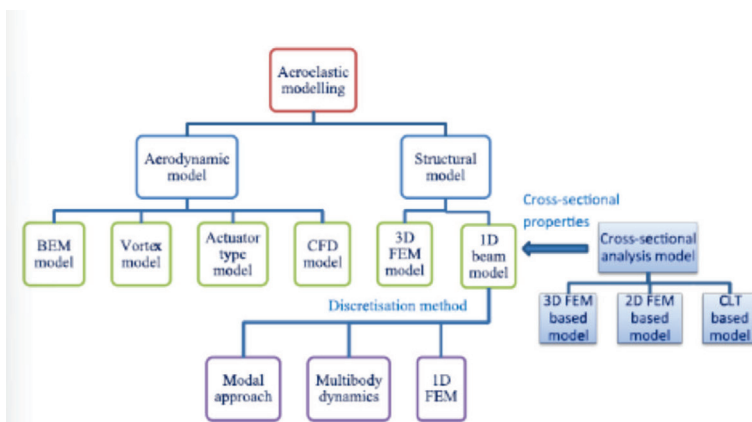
Aeroelastic modelling

Aerodynamic model

Structural model

BEM model

Vortex model

Actuator type model

CFD model

3D FEM model

1D beam model

Cross-sectional properties

Cross-sectional analysis model

3D FEM based model

2D FEM based model

CLT based model

Discretisation method

Modal approach

Multibody dynamics

1D FEM